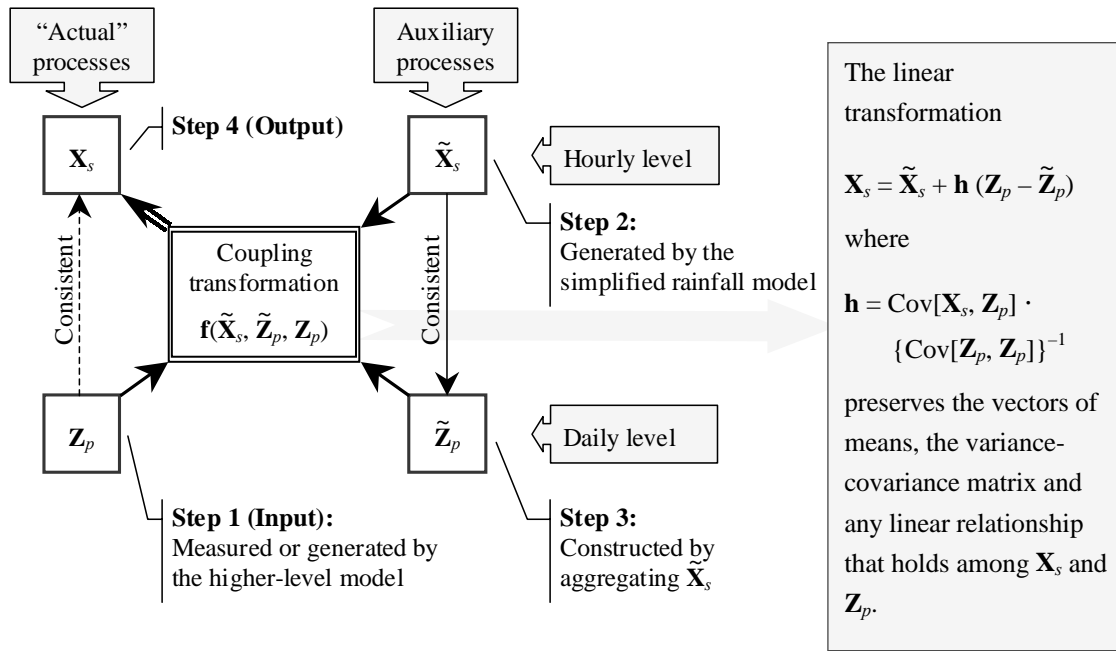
"Actual" processes

Auxiliary processes

$\mathbf{X}_s$

Step 4 (Output)

$\tilde{\mathbf{X}}_s$

Hourly level

Step 2:
Generated by the simplified rainfall model

Consistent

Coupling transformation
$\mathbf{f}(\tilde{\mathbf{X}}_s, \tilde{\mathbf{Z}}_p, \mathbf{Z}_p)$

Consistent

$\mathbf{Z}_p$

$\tilde{\mathbf{Z}}_p$

Daily level

Step 1 (Input):
Measured or generated by the higher-level model

Step 3:
Constructed by aggregating $\tilde{\mathbf{X}}_s$

The linear transformation

$\mathbf{X}_s = \tilde{\mathbf{X}}_s + \mathbf{h}\,(\mathbf{Z}_p - \tilde{\mathbf{Z}}_p)$

where

$\mathbf{h} = \mathrm{Cov}[\mathbf{X}_s, \mathbf{Z}_p] \cdot \{\mathrm{Cov}[\mathbf{Z}_p, \mathbf{Z}_p]\}^{-1}$

preserves the vectors of means, the variance-covariance matrix and any linear relationship that holds among $\mathbf{X}_s$ and $\mathbf{Z}_p$.